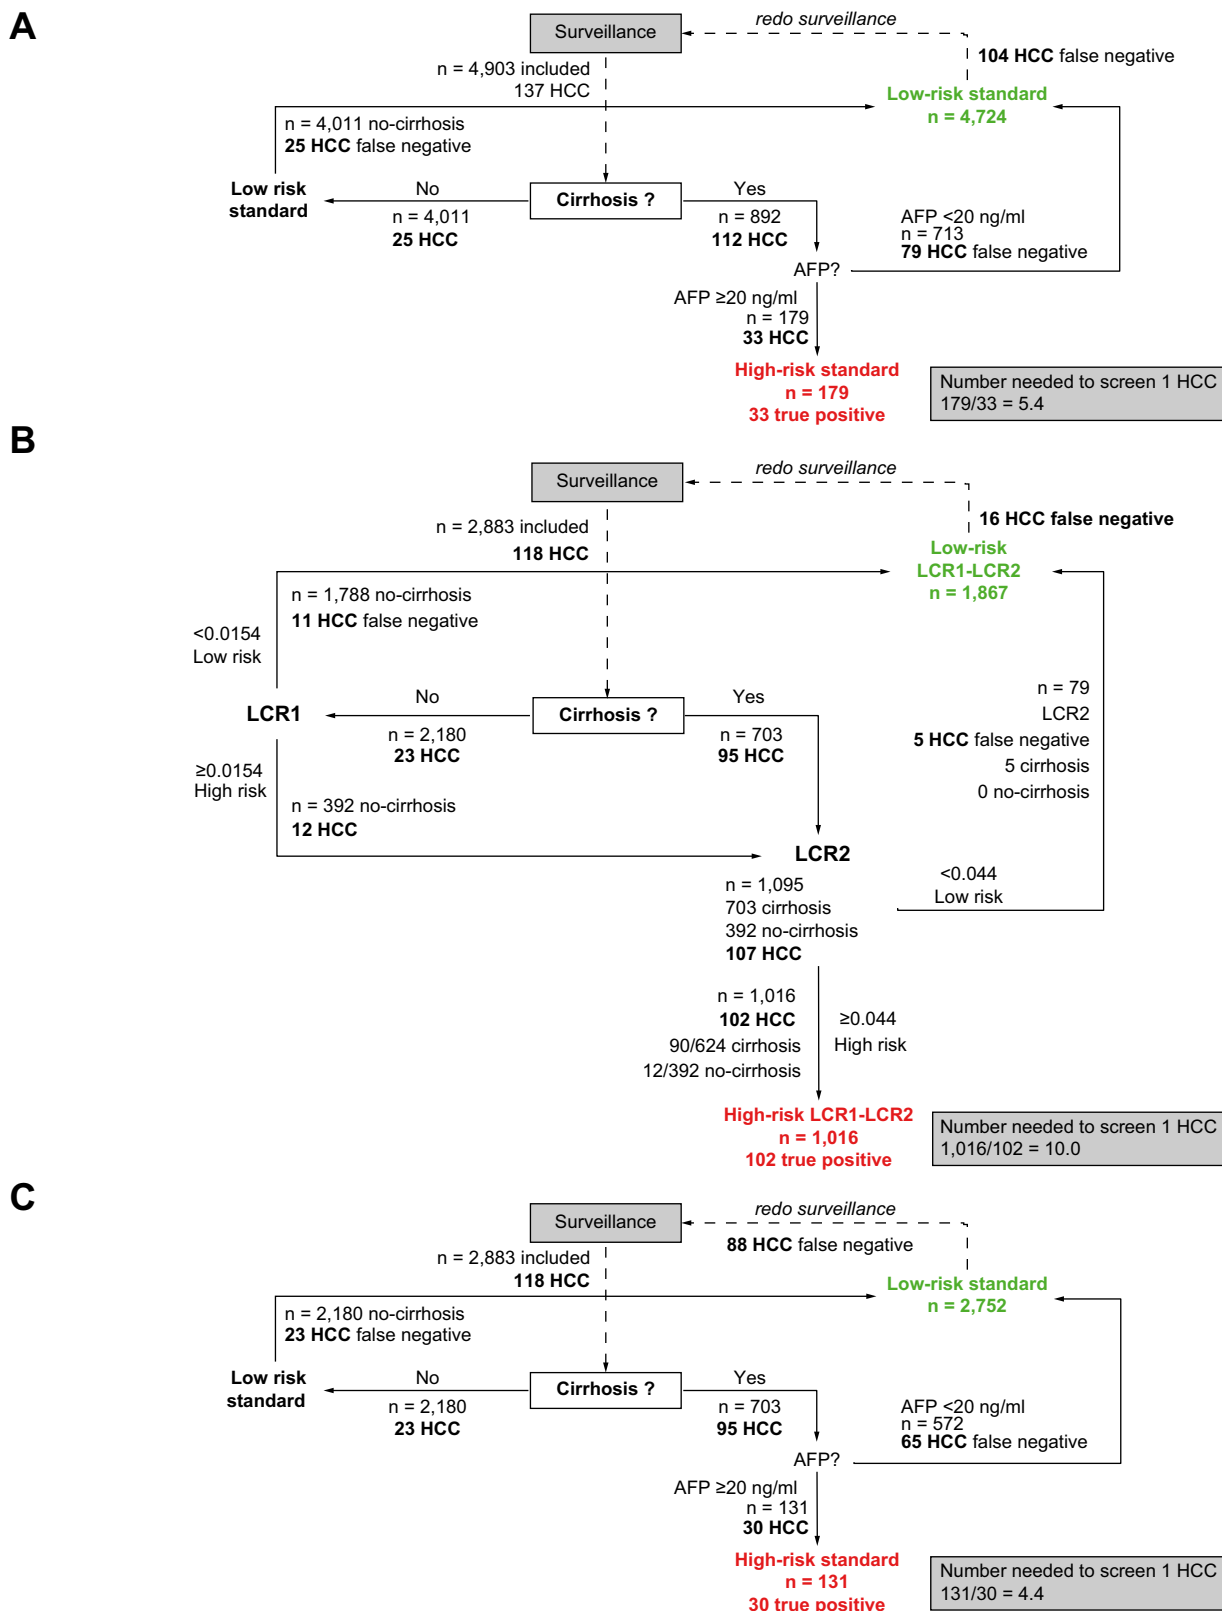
A

Surveillance

redo surveillance

104 HCC false negative

n = 4,903 included
137 HCC

Low-risk standard
n = 4,724

n = 4,011 no-cirrhosis
25 HCC false negative

Low risk standard

No
n = 4,011
25 HCC

Cirrhosis ?

Yes
n = 892
112 HCC

AFP <20 ng/ml
n = 713
79 HCC false negative

AFP?

AFP ≥20 ng/ml
n = 179
33 HCC

High-risk standard
n = 179
33 true positive

Number needed to screen 1 HCC
179/33 = 5.4

B

Surveillance

redo surveillance

16 HCC false negative

n = 2,883 included
118 HCC

Low-risk
LCR1-LCR2
n = 1,867

n = 1,788 no-cirrhosis
11 HCC false negative

<0.0154
Low risk

LCR1

No
n = 2,180
23 HCC

Cirrhosis ?

Yes
n = 703
95 HCC

n = 79
LCR2
5 HCC false negative
5 cirrhosis
0 no-cirrhosis

≥0.0154
High risk

n = 392 no-cirrhosis
12 HCC

LCR2

<0.044
Low risk

n = 1,095
703 cirrhosis
392 no-cirrhosis
107 HCC

n = 1,016
102 HCC
90/624 cirrhosis
12/392 no-cirrhosis

≥0.044
High risk

High-risk LCR1-LCR2
n = 1,016
102 true positive

Number needed to screen 1 HCC
1,016/102 = 10.0

C

Surveillance

redo surveillance

88 HCC false negative

n = 2,883 included
118 HCC

Low-risk standard
n = 2,752

n = 2,180 no-cirrhosis
23 HCC false negative

Low risk standard

No
n = 2,180
23 HCC

Cirrhosis ?

Yes
n = 703
95 HCC

AFP <20 ng/ml
n = 572
65 HCC false negative

AFP?

AFP ≥20 ng/ml
n = 131
30 HCC

High-risk standard
n = 131
30 true positive

Number needed to screen 1 HCC
131/30 = 4.4